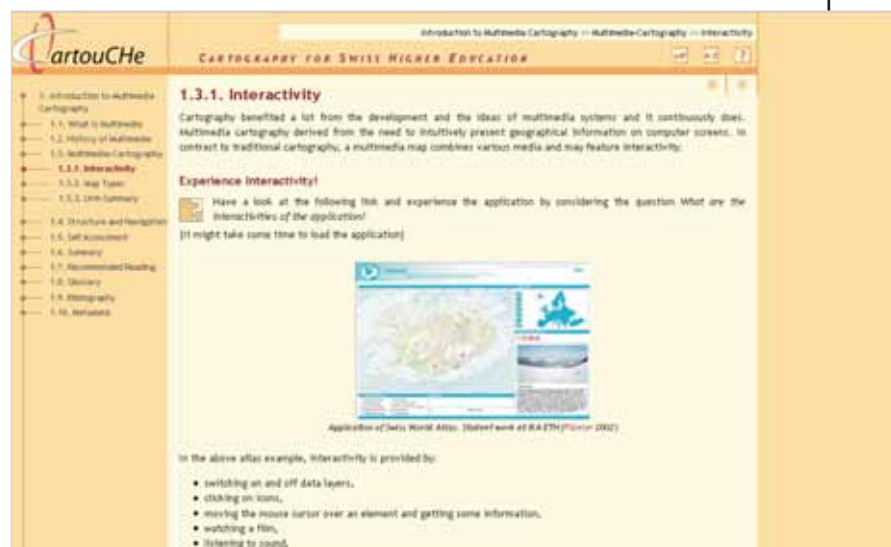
Introduction to Multimedia Cartography >> Multimedia Cartography >> Interactivity

CartouCHe

Cartography for Swiss Higher Education

1. Introduction to Multimedia Cartography
1.1. What is Multimedia
1.2. History of Multimedia
1.3. Multimedia Cartography
1.3.1. Interactivity
1.3.2. Map Types
1.3.3. Unit Summary
1.4. Structure and Navigation
1.5. Self Assessment
1.6. Summary
1.7. Recommended Reading
1.8. Glossary
1.9. Bibliography
1.10. Metadata

1.3.1. Interactivity

Cartography benefited a lot from the development and the ideas of multimedia systems and it continuously does. Multimedia cartography derived from the need to intuitively present geographical information on computer screens. In contrast to traditional cartography, a multimedia map combines various media and may feature interactivity.

Experience Interactivity!

Have a look at the following link and experience the application by considering the question What are the interactivities of the application?

(It might take some time to load the application)

Application of Swiss World Atlas. Student work at IKA ETH (Pfister 2002)

In the above atlas example, interactivity is provided by:

• switching on and off data layers,
• clicking on icons,
• moving the mouse cursor over an element and getting some information,
• watching a film,
• listening to sound,